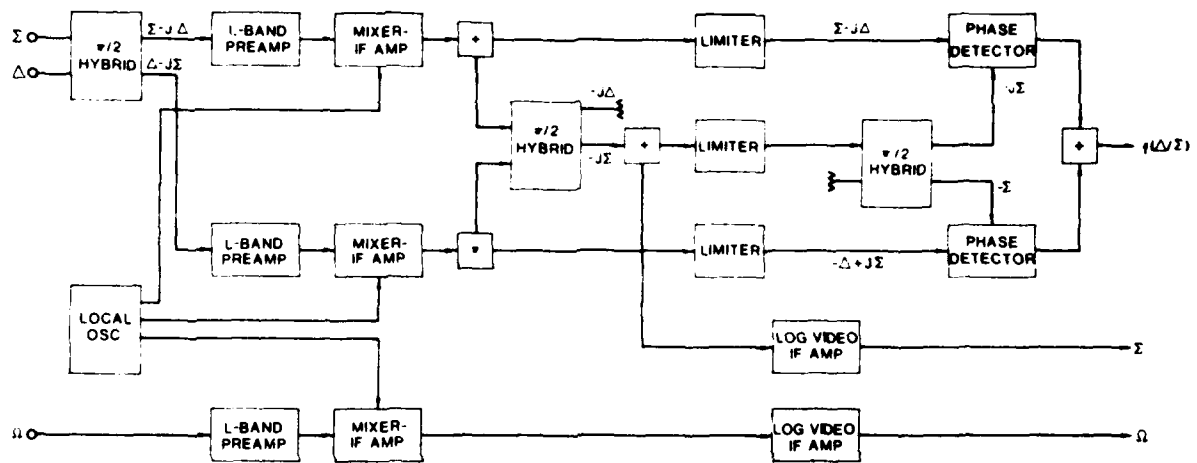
$\Sigma$
$\Delta$
$\pi/2$ HYBRID
$\Sigma - j\Delta$
$\Delta - j\Sigma$
L-BAND PREAMP
MIXER-IF AMP
+
LIMITER
$\Sigma - j\Delta$
PHASE DETECTOR
$-j\Delta$
$\pi/2$ HYBRID
$-j\Sigma$
+
LIMITER
$j\Sigma$
$\pi/2$ HYBRID
+
$f(\Delta/\Sigma)$
$-\Sigma$
L-BAND PREAMP
MIXER-IF AMP
+
LIMITER
$-\Delta + j\Sigma$
PHASE DETECTOR
LOCAL OSC
LOG VIDEO IF AMP
$\Sigma$
$\Omega$
L-BAND PREAMP
MIXER-IF AMP
LOG VIDEO IF AMP
$\Omega$